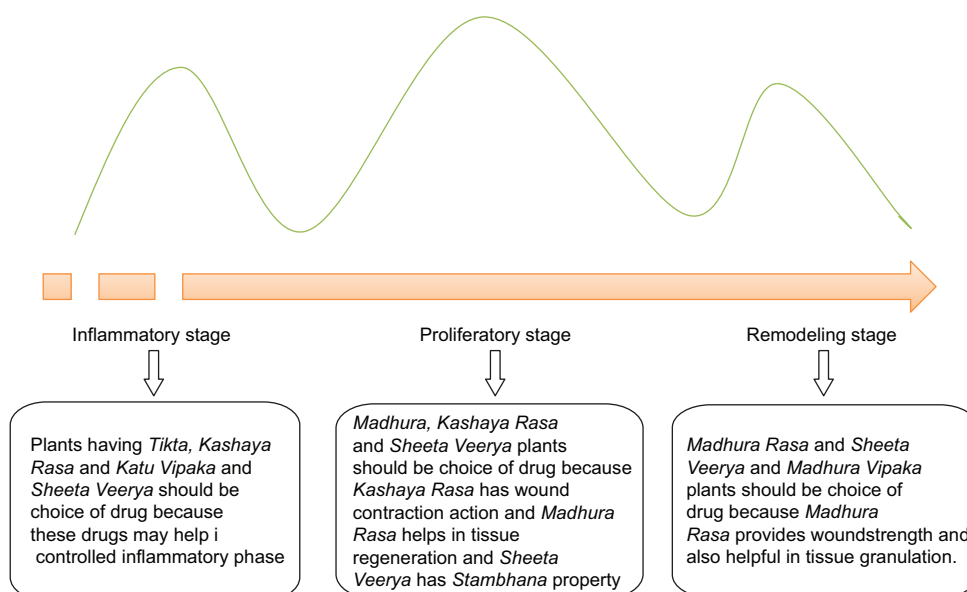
Inflammatory stage

Proliferatory stage

Remodeling stage

Plants having Tikta, Kashaya Rasa and Katu Vipaka and Sheeta Veerya should be choice of drug because these drugs may help i controlled inflammatory phase

Madhura, Kashaya Rasa and Sheeta Veerya plants should be choice of drug because Kashaya Rasa has wound contraction action and Madhura Rasa helps in tissue regeneration and Sheeta Veerya has Stambhana property

Madhura Rasa and Sheeta Veerya and Madhura Vipaka plants should be choice of drug because Madhura Rasa provides woundstrength and also helpful in tissue granulation.